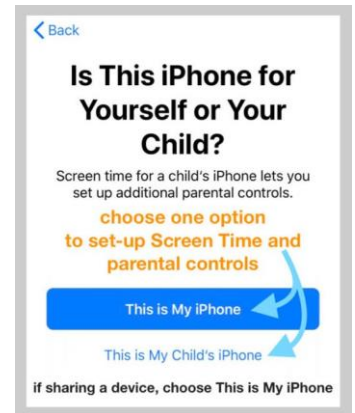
< Back

Is This iPhone for Yourself or Your Child?

Screen time for a child's iPhone lets you set up additional parental controls.

choose one option to set-up Screen Time and parental controls

This is My iPhone

This is My Child's iPhone

if sharing a device, choose This is My iPhone